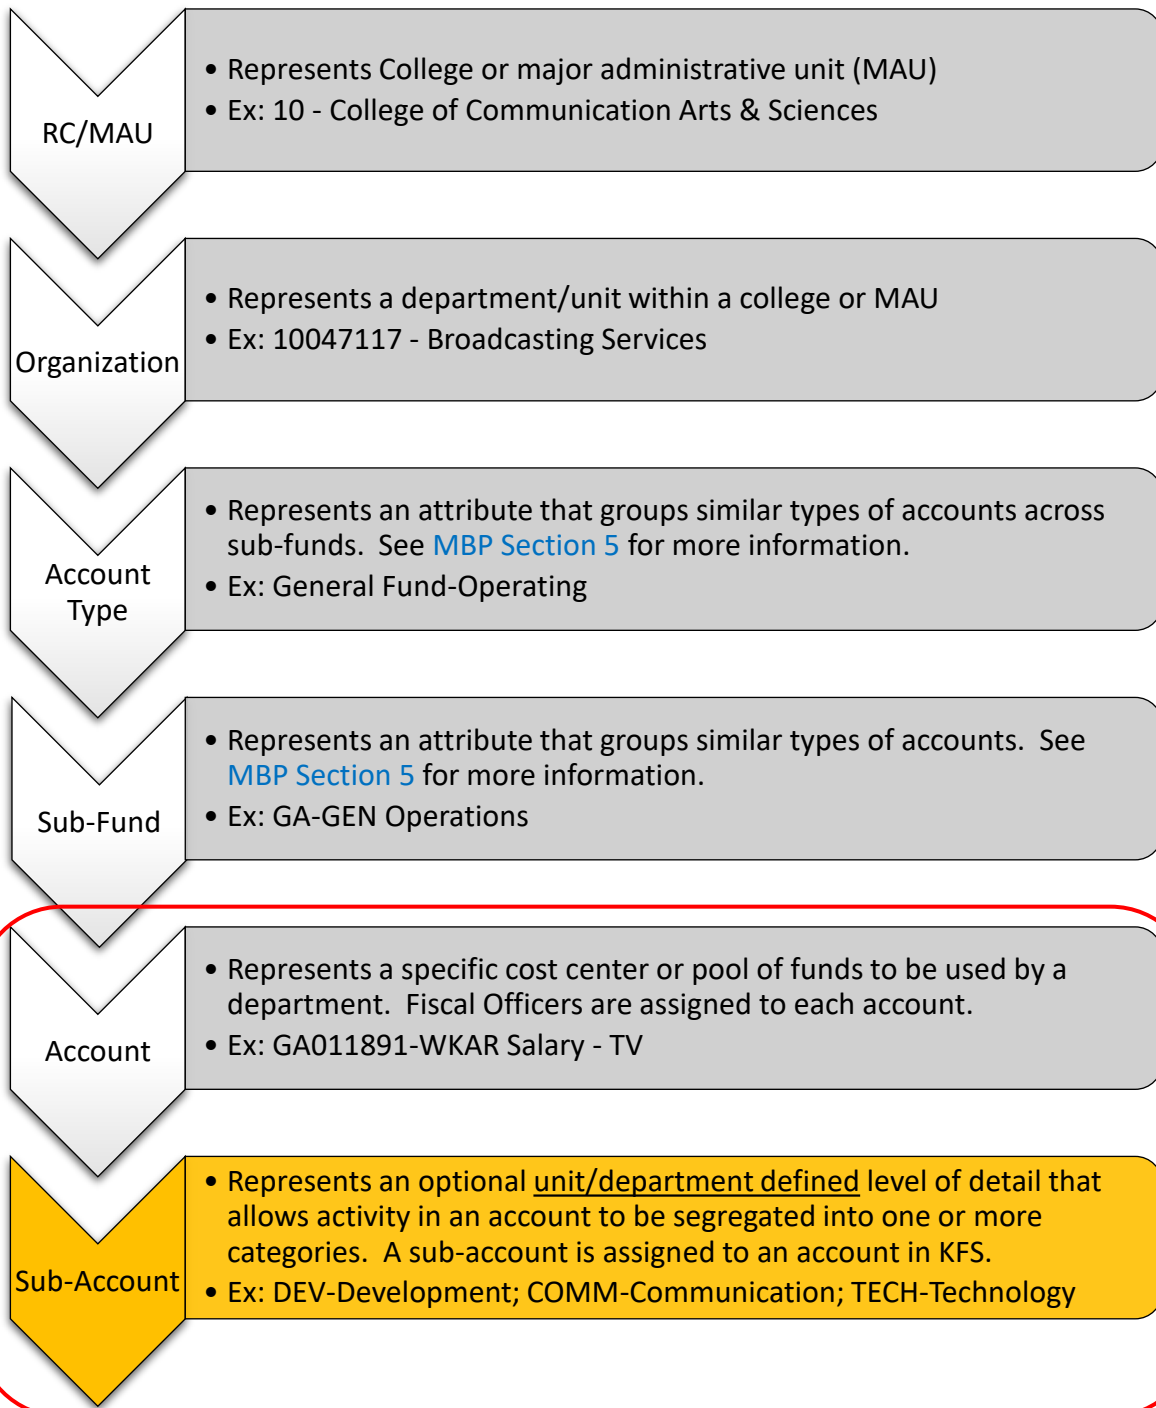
RC/MAU

• Represents College or major administrative unit (MAU)
• Ex: 10 - College of Communication Arts & Sciences

Organization

• Represents a department/unit within a college or MAU
• Ex: 10047117 - Broadcasting Services

Account Type

• Represents an attribute that groups similar types of accounts across sub-funds. See MBP Section 5 for more information.
• Ex: General Fund-Operating

Sub-Fund

• Represents an attribute that groups similar types of accounts. See MBP Section 5 for more information.
• Ex: GA-GEN Operations

Account

• Represents a specific cost center or pool of funds to be used by a department. Fiscal Officers are assigned to each account.
• Ex: GA011891-WKAR Salary - TV

Sub-Account

• Represents an optional unit/department defined level of detail that allows activity in an account to be segregated into one or more categories. A sub-account is assigned to an account in KFS.
• Ex: DEV-Development; COMM-Communication; TECH-Technology